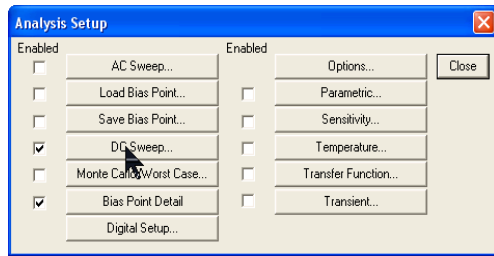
Analysis Setup

Enabled

AC Sweep...

Load Bias Point...

Save Bias Point...

DC Sweep...

Monte Carlo/Worst Case...

Bias Point Detail

Digital Setup...

Enabled

Options...

Parametric...

Sensitivity...

Temperature...

Transfer Function...

Transient...

Close